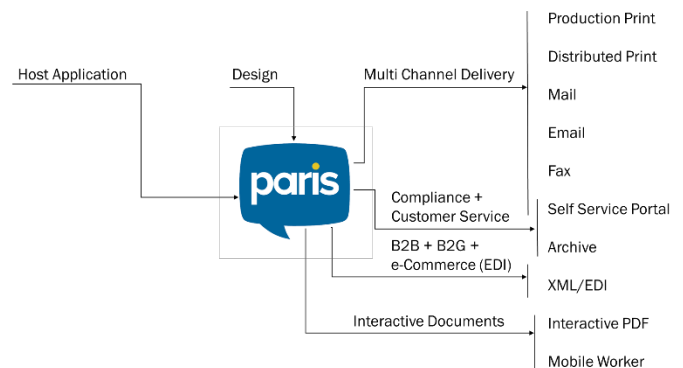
Host Application

Design

paris

Multi Channel Delivery

Compliance + Customer Service

B2B + B2G + e-Commerce (EDI)

Interactive Documents

Production Print

Distributed Print

Mail

Email

Fax

Self Service Portal

Archive

XML/EDI

Interactive PDF

Mobile Worker